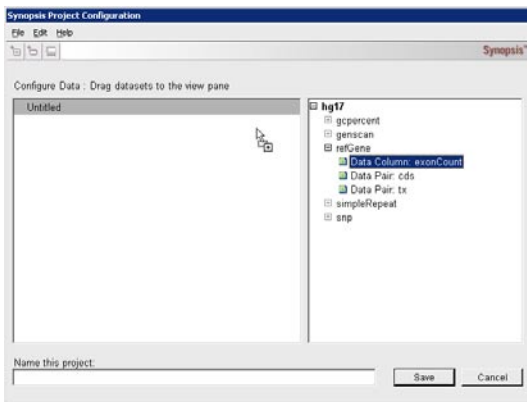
Synopsis Project Configuration

File Edit Help

Synopsis

Configure Data : Drag datasets to the view pane

Untitled

hg17
gcpercent
genscan
refGene
Data Column: exonCount
Data Pair: cds
Data Pair: tx
simpleRepeat
snp

Name this project:

Save Cancel